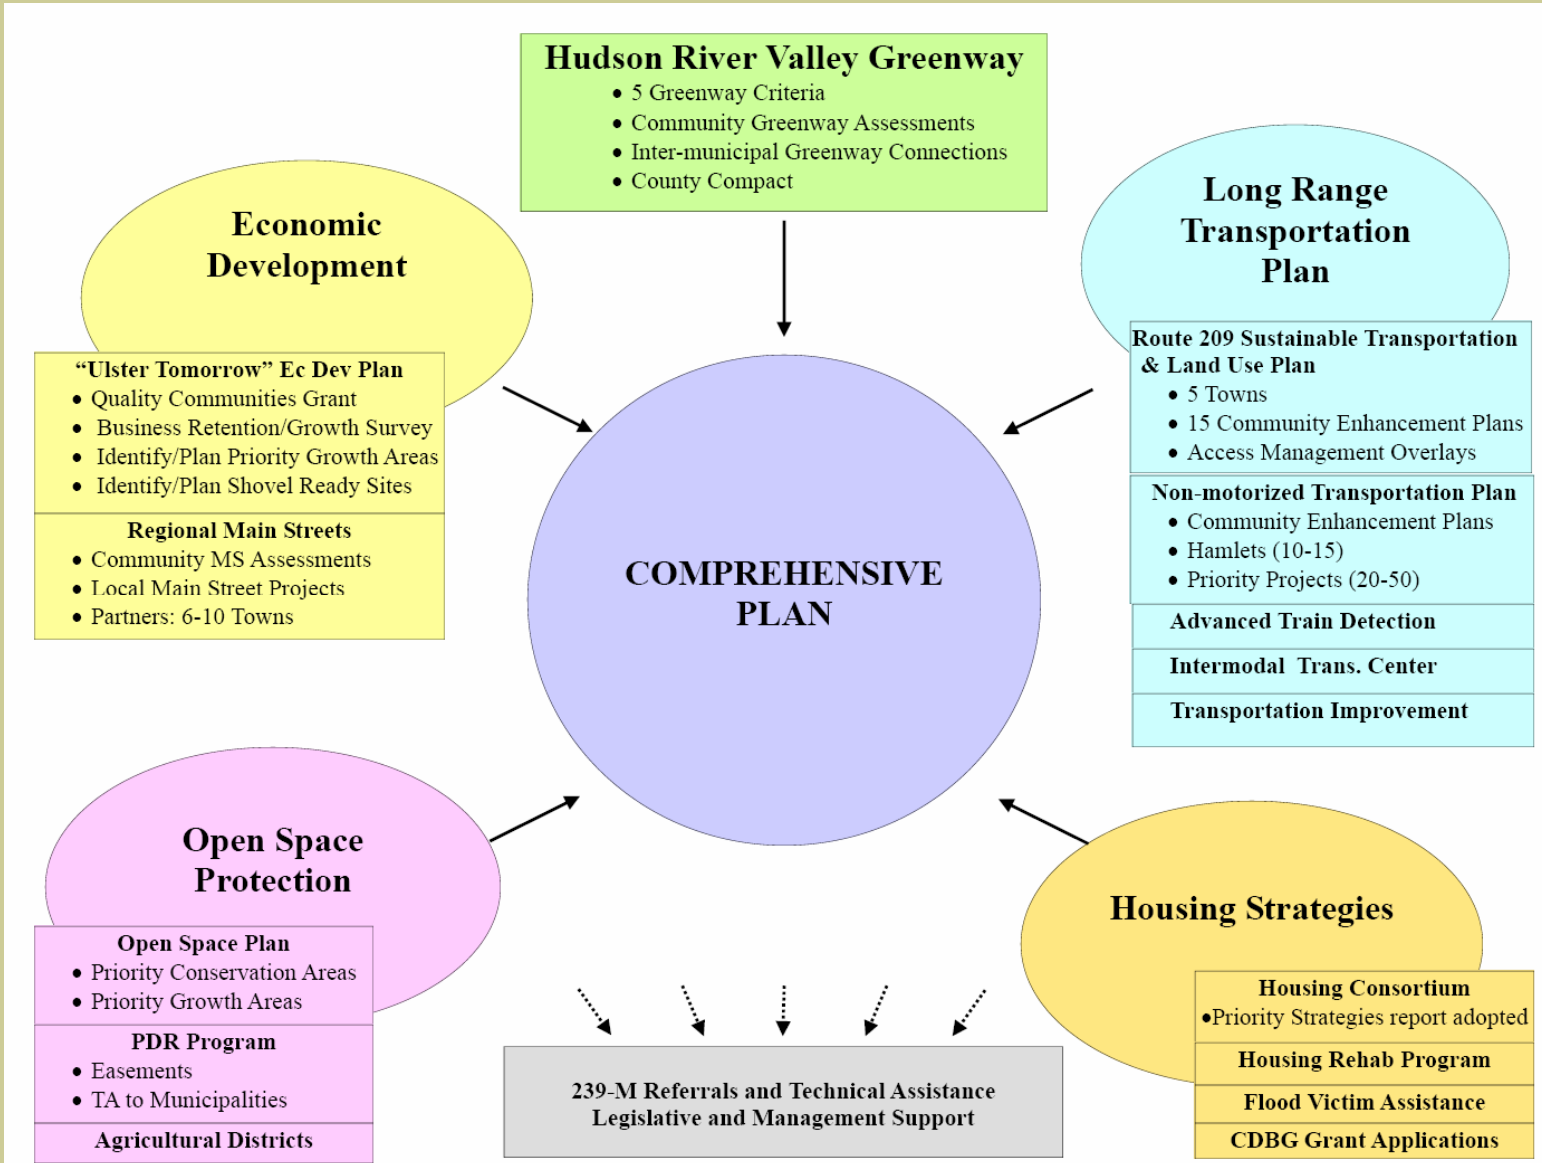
Hudson River Valley Greenway
• 5 Greenway Criteria
• Community Greenway Assessments
• Inter-municipal Greenway Connections
• County Compact

Economic Development

"Ulster Tomorrow" Ec Dev Plan
• Quality Communities Grant
• Business Retention/Growth Survey
• Identify/Plan Priority Growth Areas
• Identify/Plan Shovel Ready Sites

Regional Main Streets
• Community MS Assessments
• Local Main Street Projects
• Partners: 6-10 Towns

Long Range Transportation Plan

Route 209 Sustainable Transportation & Land Use Plan
• 5 Towns
• 15 Community Enhancement Plans
• Access Management Overlays

Non-motorized Transportation Plan
• Community Enhancement Plans
• Hamlets (10-15)
• Priority Projects (20-50)

Advanced Train Detection

Intermodal Trans. Center

Transportation Improvement

COMPREHENSIVE PLAN

Open Space Protection

Open Space Plan
• Priority Conservation Areas
• Priority Growth Areas

PDR Program
• Easements
• TA to Municipalities

Agricultural Districts

Housing Strategies

Housing Consortium
•Priority Strategies report adopted

Housing Rehab Program

Flood Victim Assistance

CDBG Grant Applications

239-M Referrals and Technical Assistance
Legislative and Management Support